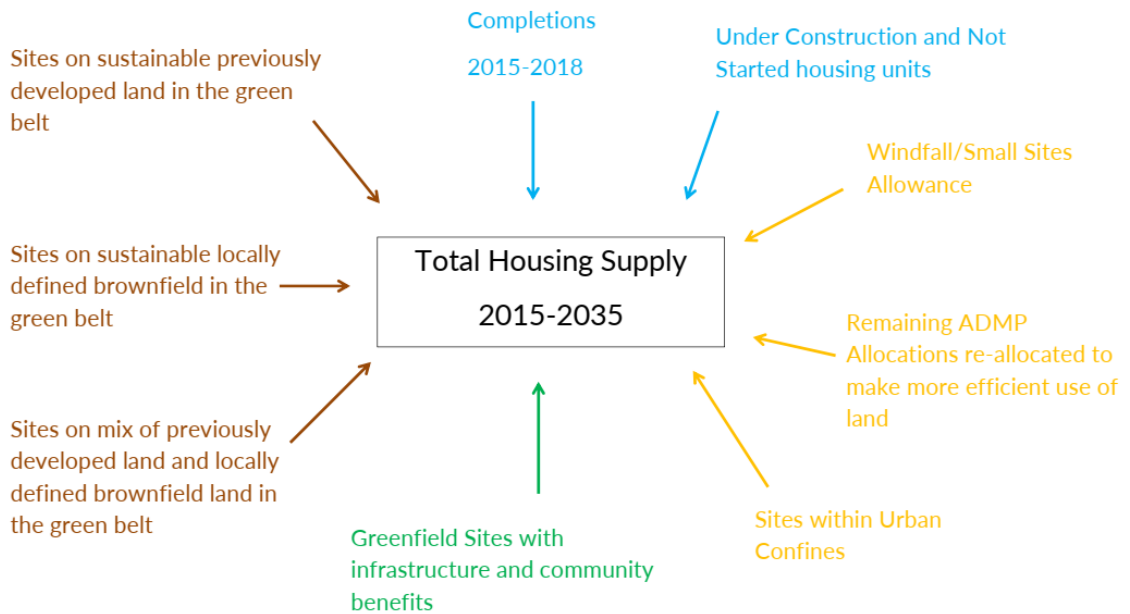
Completions

2015-2018

Under Construction and Not Started housing units

Sites on sustainable previously developed land in the green belt

Windfall/Small Sites Allowance

Sites on sustainable locally defined brownfield in the green belt

Total Housing Supply

2015-2035

Remaining ADMP Allocations re-allocated to make more efficient use of land

Sites on mix of previously developed land and locally defined brownfield land in the green belt

Sites within Urban Confines

Greenfield Sites with infrastructure and community benefits